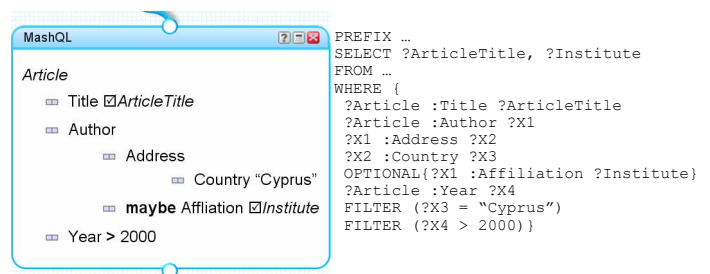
MashQL

?

Article

Title ☑ArticleTitle

Author

Address

Country “Cyprus”

maybe Affliation ☑Institute

Year > 2000

PREFIX …
SELECT ?ArticleTitle, ?Institute
FROM …
WHERE {
?Article :Title ?ArticleTitle
?Article :Author ?X1
?X1 :Address ?X2
?X2 :Country ?X3
OPTIONAL{?X1 :Affiliation ?Institute}
?Article :Year ?X4
FILTER (?X3 = “Cyprus”)
FILTER (?X4 > 2000)}